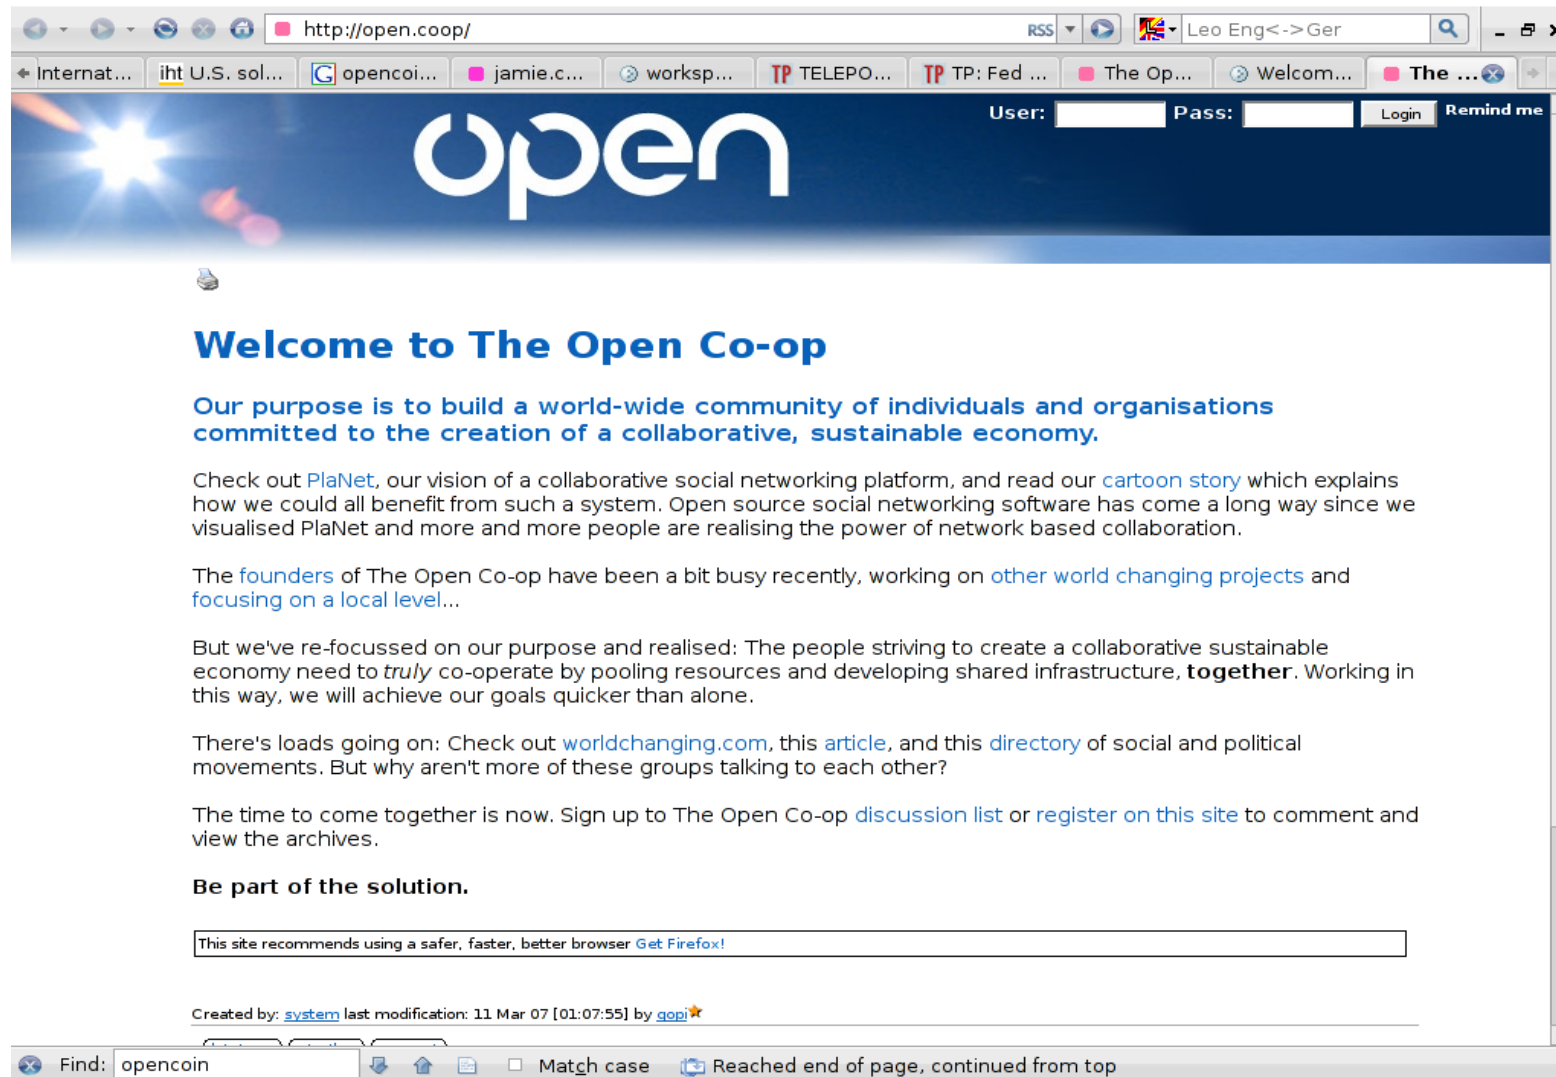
http://open.coop/

RSS

Leo Eng<->Ger

Internat... | iht U.S. sol... | opencoi... | jamie.c... | worksp... | TELEPO... | TP: Fed ... | The Op... | Welcom... | The ...

open

User: Pass: Login Remind me

Welcome to The Open Co-op

Our purpose is to build a world-wide community of individuals and organisations committed to the creation of a collaborative, sustainable economy.

Check out PlaNet, our vision of a collaborative social networking platform, and read our cartoon story which explains how we could all benefit from such a system. Open source social networking software has come a long way since we visualised PlaNet and more and more people are realising the power of network based collaboration.

The founders of The Open Co-op have been a bit busy recently, working on other world changing projects and focusing on a local level...

But we've re-focussed on our purpose and realised: The people striving to create a collaborative sustainable economy need to truly co-operate by pooling resources and developing shared infrastructure, together. Working in this way, we will achieve our goals quicker than alone.

There's loads going on: Check out worldchanging.com, this article, and this directory of social and political movements. But why aren't more of these groups talking to each other?

The time to come together is now. Sign up to The Open Co-op discussion list or register on this site to comment and view the archives.

Be part of the solution.

This site recommends using a safer, faster, better browser Get Firefox!

Created by: system last modification: 11 Mar 07 [01:07:55] by gopi

Find: opencoin Match case Reached end of page, continued from top